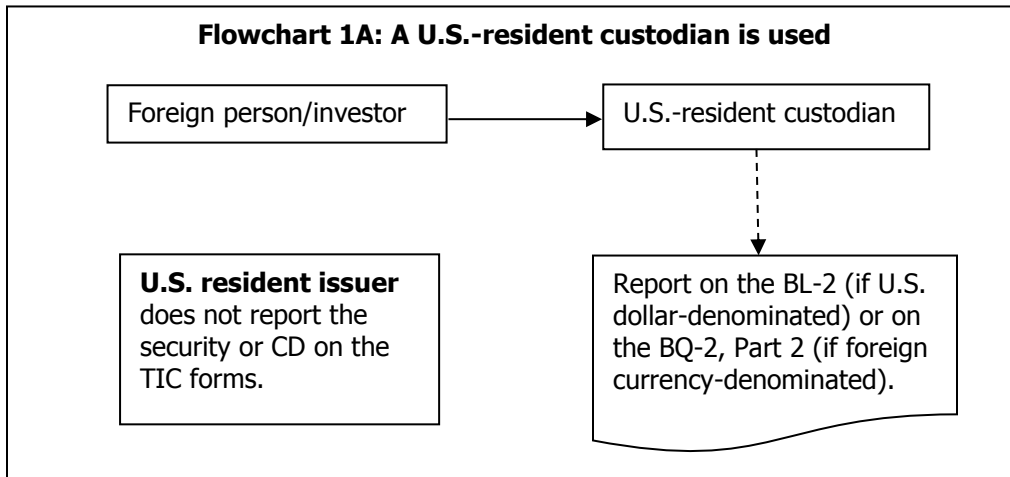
**Flowchart 1A: A U.S.-resident custodian is used**

Foreign person/investor

U.S.-resident custodian

**U.S. resident issuer** does not report the security or CD on the TIC forms.

Report on the BL-2 (if U.S. dollar-denominated) or on the BQ-2, Part 2 (if foreign currency-denominated).